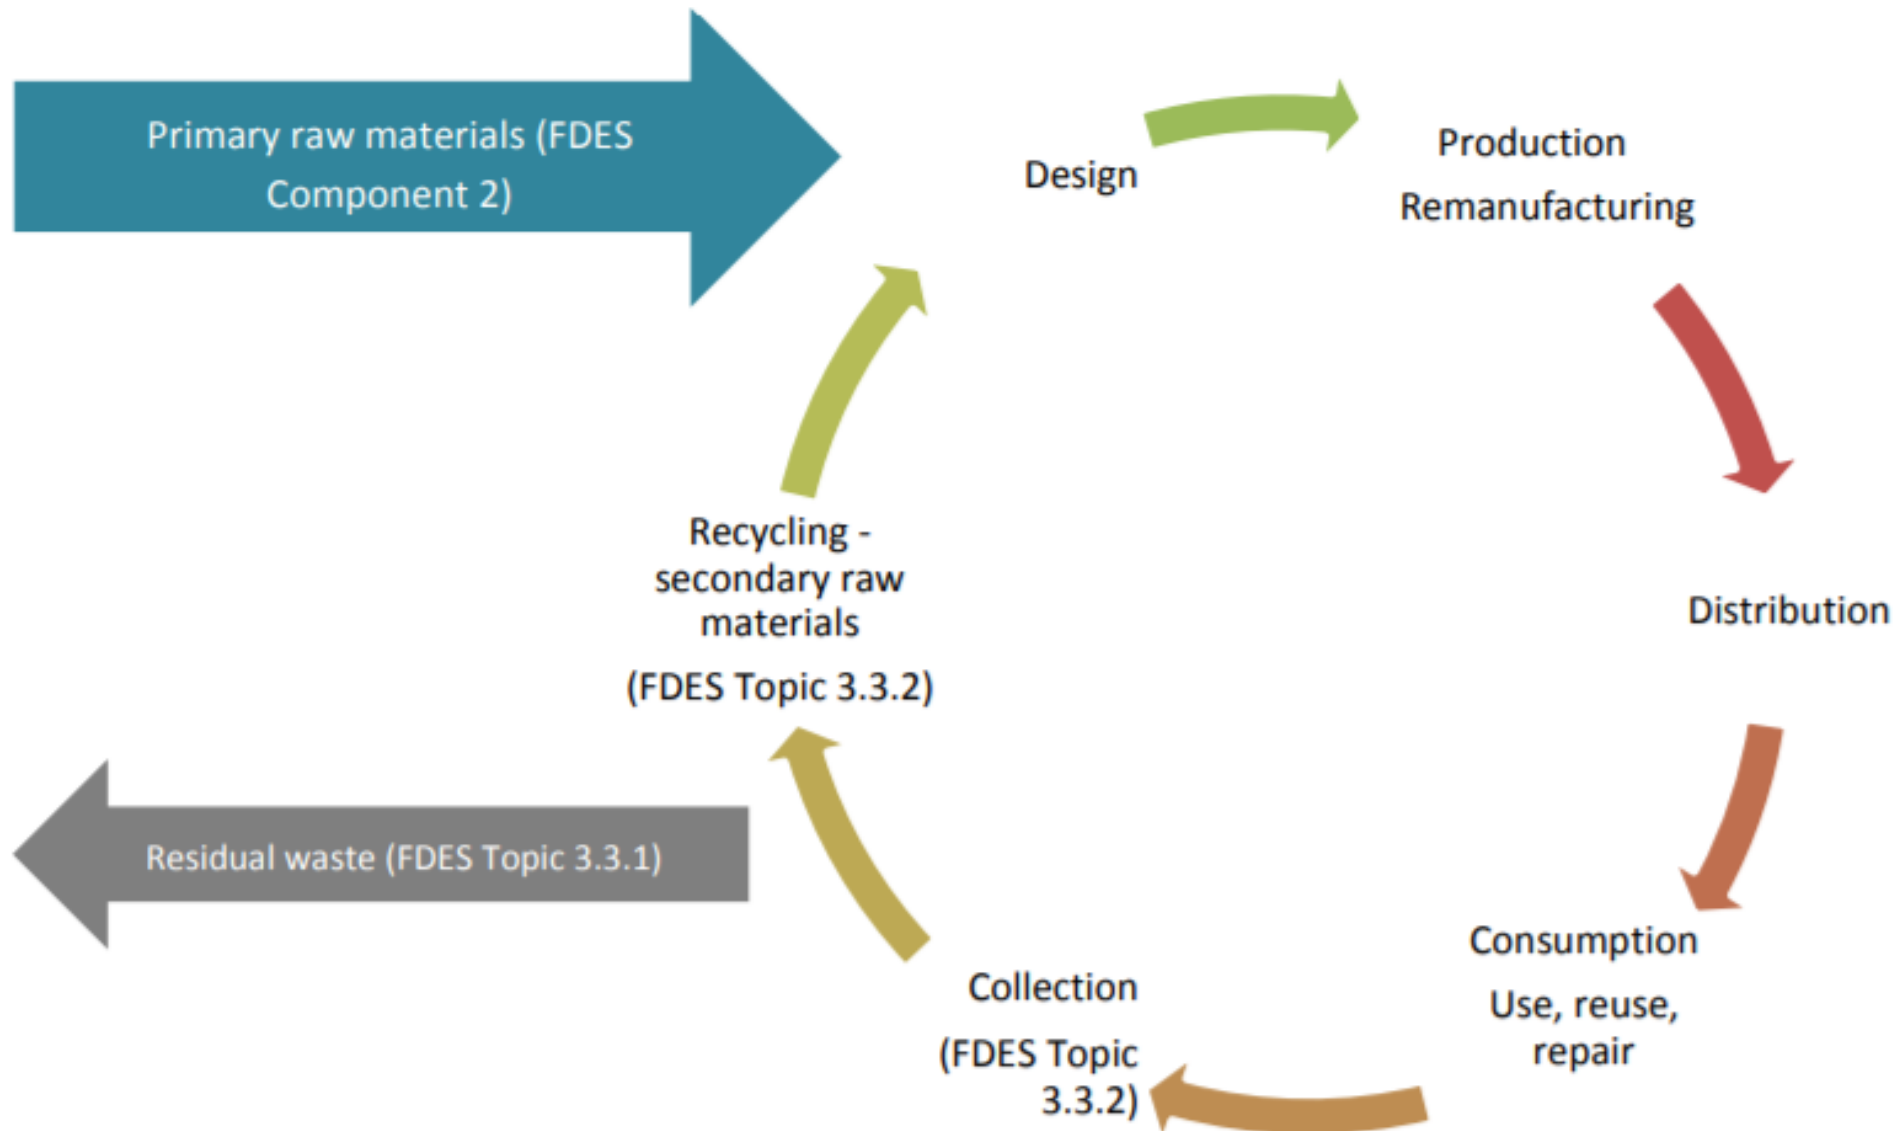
Primary raw materials (FDES Component 2)

Design

Production

Remanufacturing

Distribution

Consumption

Use, reuse, repair

Collection

(FDES Topic 3.3.2)

Recycling - secondary raw materials

(FDES Topic 3.3.2)

Residual waste (FDES Topic 3.3.1)